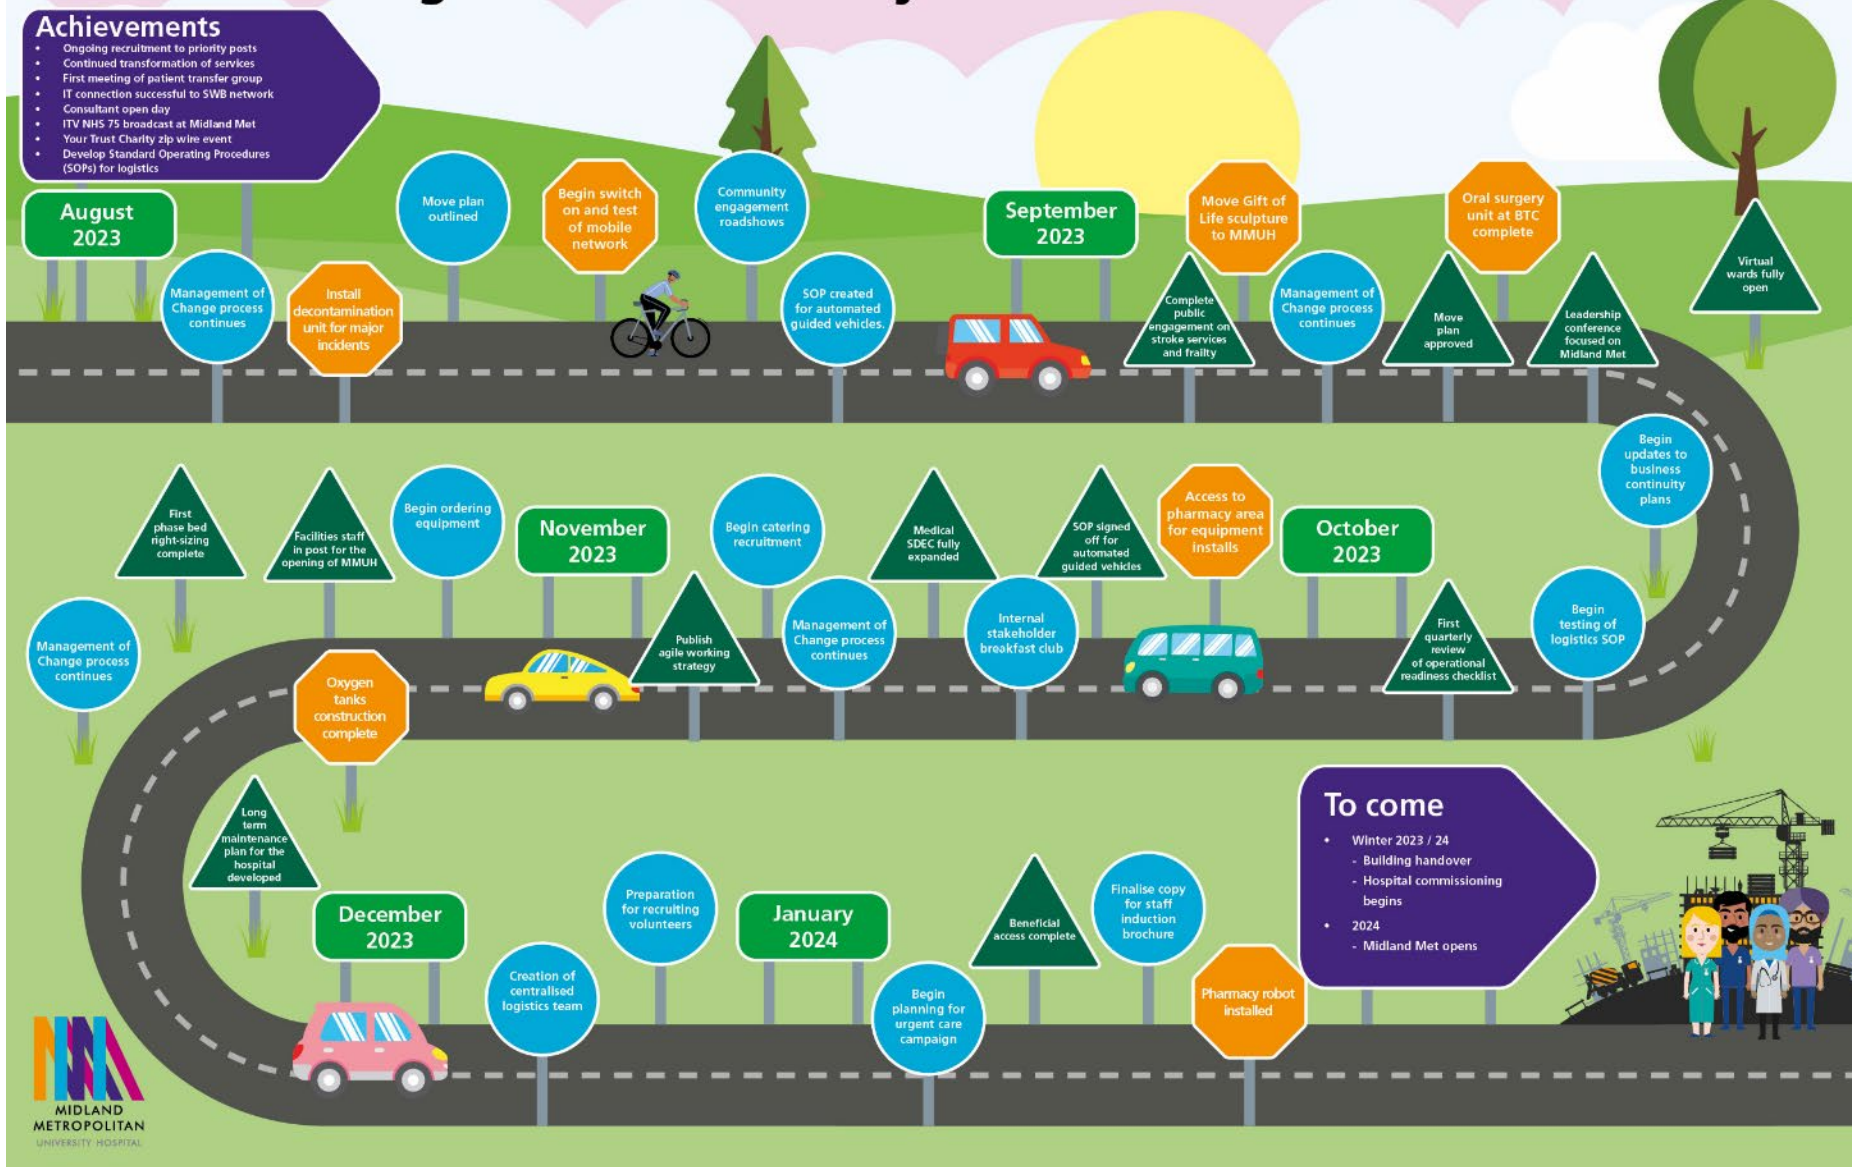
Achievements
- Ongoing recruitment to priority posts
- Continued transformation of services
- First meeting of patient transfer group
- IT connection successful to SWB network
- Consultant open day
- ITV NHS 75 broadcast at Midland Met
- Your Trust Charity zip wire event
- Develop Standard Operating Procedures (SOPs) for logistics

August 2023

Management of Change process continues

Install decontamination unit for major incidents

Move plan outlined

Begin switch on and test of mobile network

Community engagement roadshows

SOP created for automated guided vehicles.

September 2023

Complete public engagement on stroke services and frailty

Move Gift of Life sculpture to MMUH

Management of Change process continues

Move plan approved

Oral surgery unit at BTC complete

Leadership conference focused on Midland Met

Virtual wards fully open

Begin updates to business continuity plans

October 2023

Access to pharmacy area for equipment installs

SOP signed off for automated guided vehicles

Medical SDEC fully expanded

Begin catering recruitment

November 2023

Begin ordering equipment

Facilities staff in post for the opening of MMUH

First phase bed right-sizing complete

Management of Change process continues

Oxygen tanks construction complete

Publish agile working strategy

Management of Change process continues

Internal stakeholder breakfast club

First quarterly review of operational readiness checklist

Begin testing of logistics SOP

Long term maintenance plan for the hospital developed

December 2023

Creation of centralised logistics team

Preparation for recruiting volunteers

January 2024

Begin planning for urgent care campaign

Beneficial access complete

Finalise copy for staff induction brochure

Pharmacy robot installed

To come
- Winter 2023 / 24
  - Building handover
  - Hospital commissioning begins
- 2024
  - Midland Met opens

MIDLAND METROPOLITAN
UNIVERSITY HOSPITAL